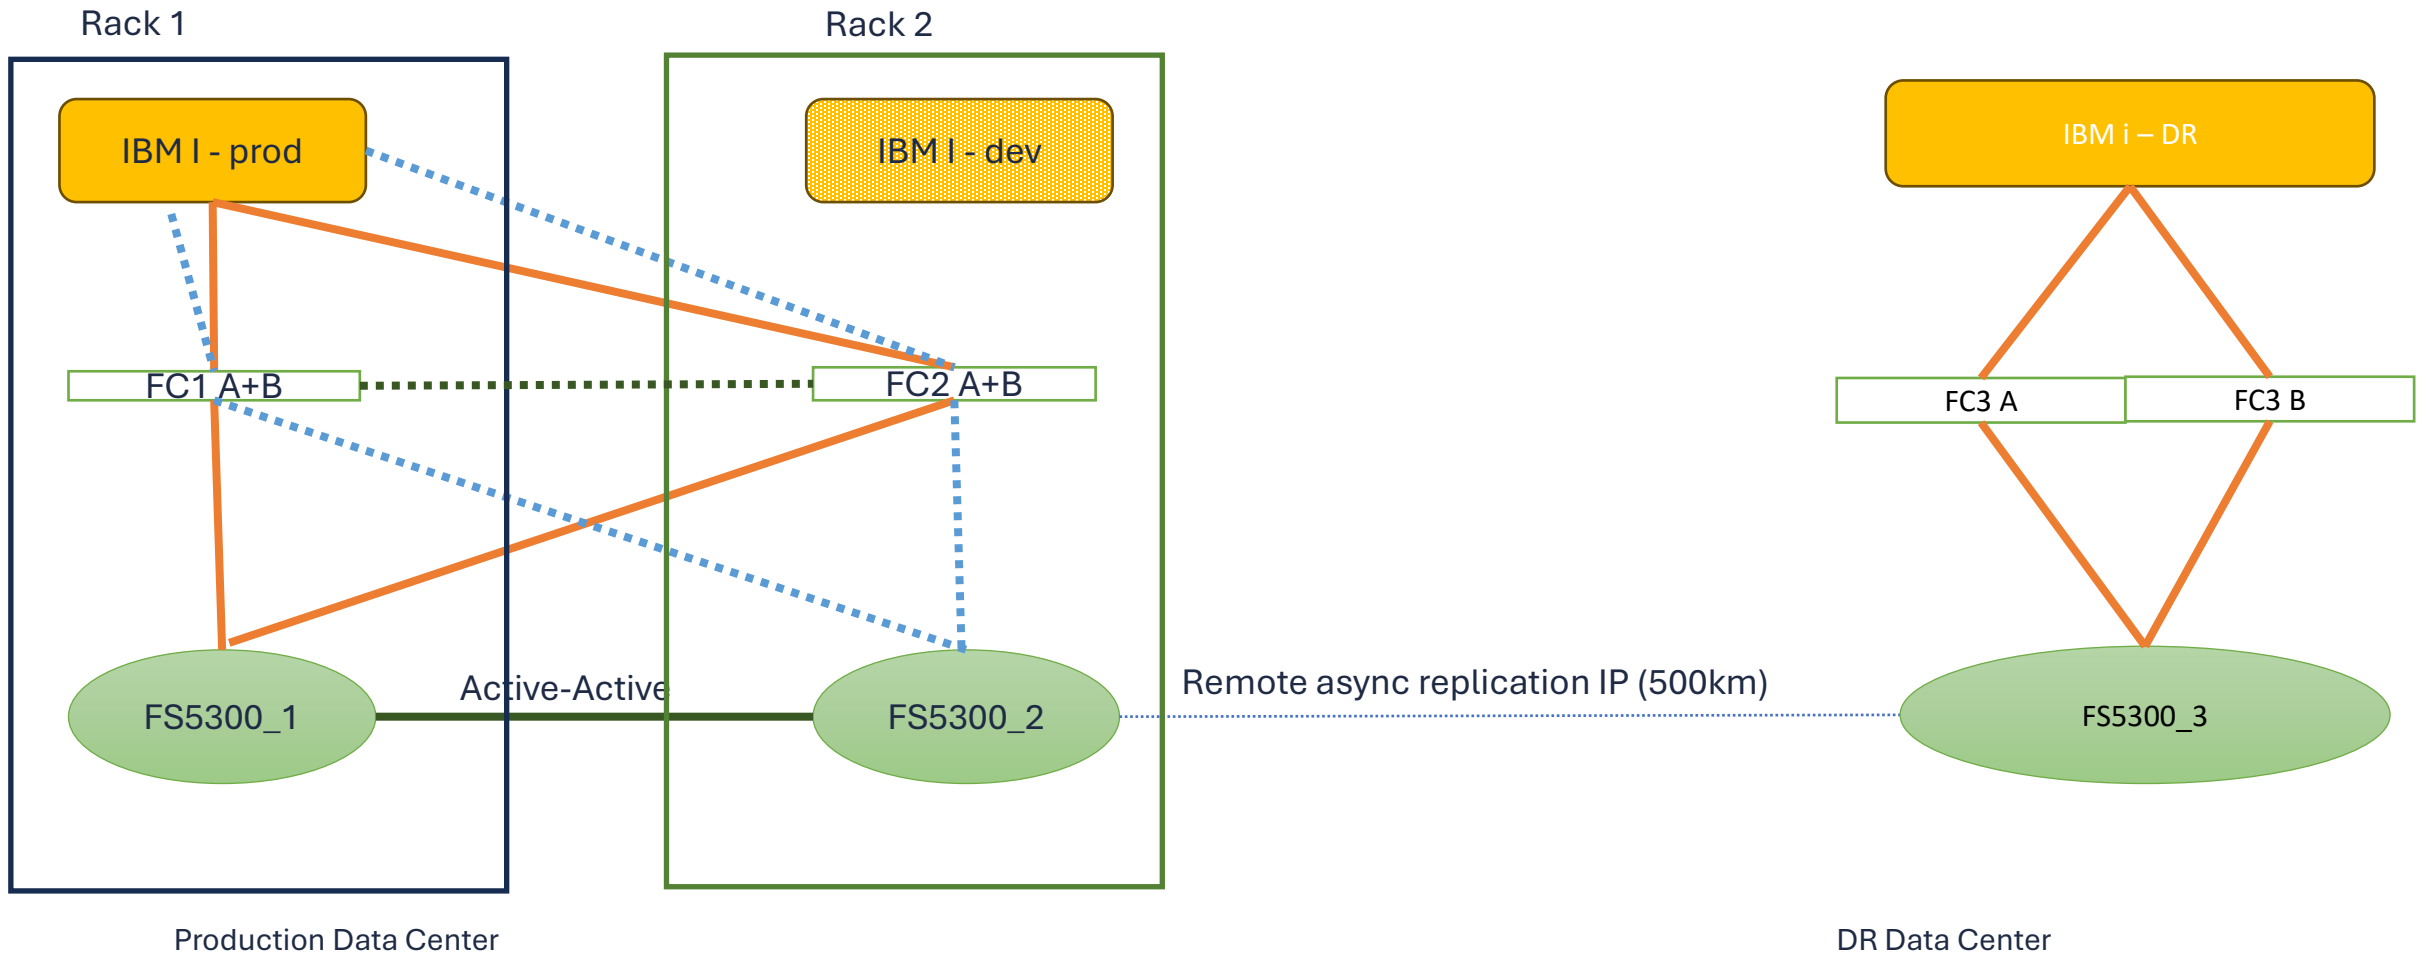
Rack 1

Rack 2

IBM I - prod

IBM I - dev

IBM i – DR

FC1 A+B

FC2 A+B

FC3 A

FC3 B

FS5300_1

Active-Active

FS5300_2

Remote async replication IP (500km)

FS5300_3

Production Data Center

DR Data Center